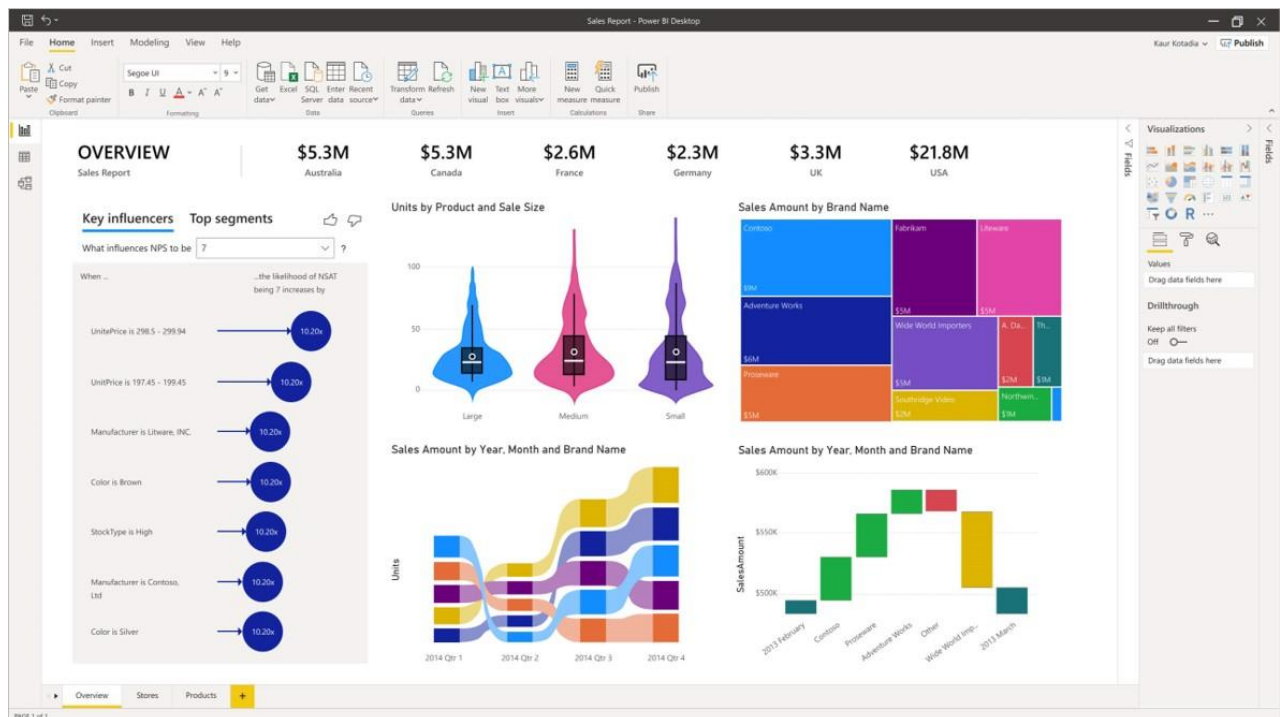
Sales Report - Power BI Desktop

File Home Insert Modeling View Help

Kaur Kotadia Publish

Paste Cut Copy Format painter Clipboard

Segoe UI 9 B I U A A A Formatting

Get data Excel SQL Server Enter data Recent sources Data

Transform data Refresh Queries

New visual Text box More visuals Insert

New measure Quick measure Calculations

Publish Share

OVERVIEW
Sales Report

$5.3M
Australia

$5.3M
Canada

$2.6M
France

$2.3M
Germany

$3.3M
UK

$21.8M
USA

Key influencers Top segments

What influences NPS to be 7 ?

When ...

...the likelihood of NSAT being 7 increases by

UnitePrice is 298.5 - 299.94 10.20x

UnitPrice is 197.45 - 199.45 10.20x

Manufacturer is Litware, INC. 10.20x

Color is Brown 10.20x

StockType is High 10.20x

Manufacturer is Contoso, Ltd 10.20x

Color is Silver 10.20x

Units by Product and Sale Size

100
50
0

Large Medium Small

Sales Amount by Brand Name

Contoso $9M
Fabrikam $5M
Litware $5M
Adventure Works $6M
Wide World Importers $5M
A. Da... $2M
Th... $1M
Proseware $5M
Southridge Video $2M
Northwin... $1M

Sales Amount by Year, Month and Brand Name

Units

2014 Qtr 1 2014 Qtr 2 2014 Qtr 3 2014 Qtr 4

Sales Amount by Year, Month and Brand Name

$600K
$550K
$500K

SalesAmount

2013 February Contoso Proseware Adventure Works Other Wide World Imp... 2013 March

Visualizations

Fields

Values
Drag data fields here

Drillthrough
Keep all filters
Off
Drag data fields here

Overview Stores Products +

PAGE 1 of 3